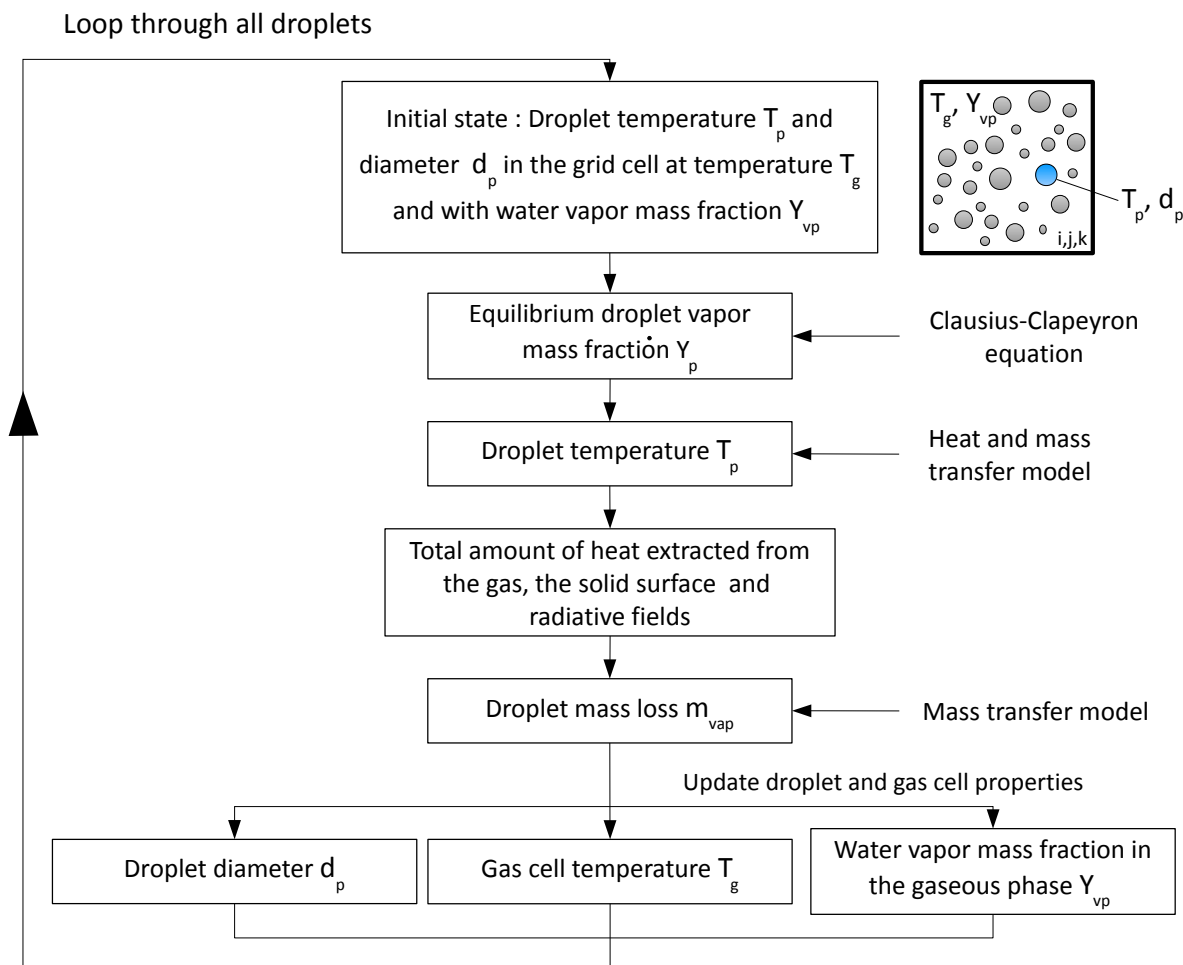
Loop through all droplets

Initial state : Droplet temperature $T_p$ and diameter $d_p$ in the grid cell at temperature $T_g$ and with water vapor mass fraction $Y_{vp}$

$T_g$, $Y_{vp}$

$T_p$, $d_p$

i,j,k

Equilibrium droplet vapor mass fraction $\dot{Y}_p$

Clausius-Clapeyron equation

Droplet temperature $T_p$

Heat and mass transfer model

Total amount of heat extracted from the gas, the solid surface and radiative fields

Droplet mass loss $m_{vap}$

Mass transfer model

Update droplet and gas cell properties

Droplet diameter $d_p$

Gas cell temperature $T_g$

Water vapor mass fraction in the gaseous phase $Y_{vp}$